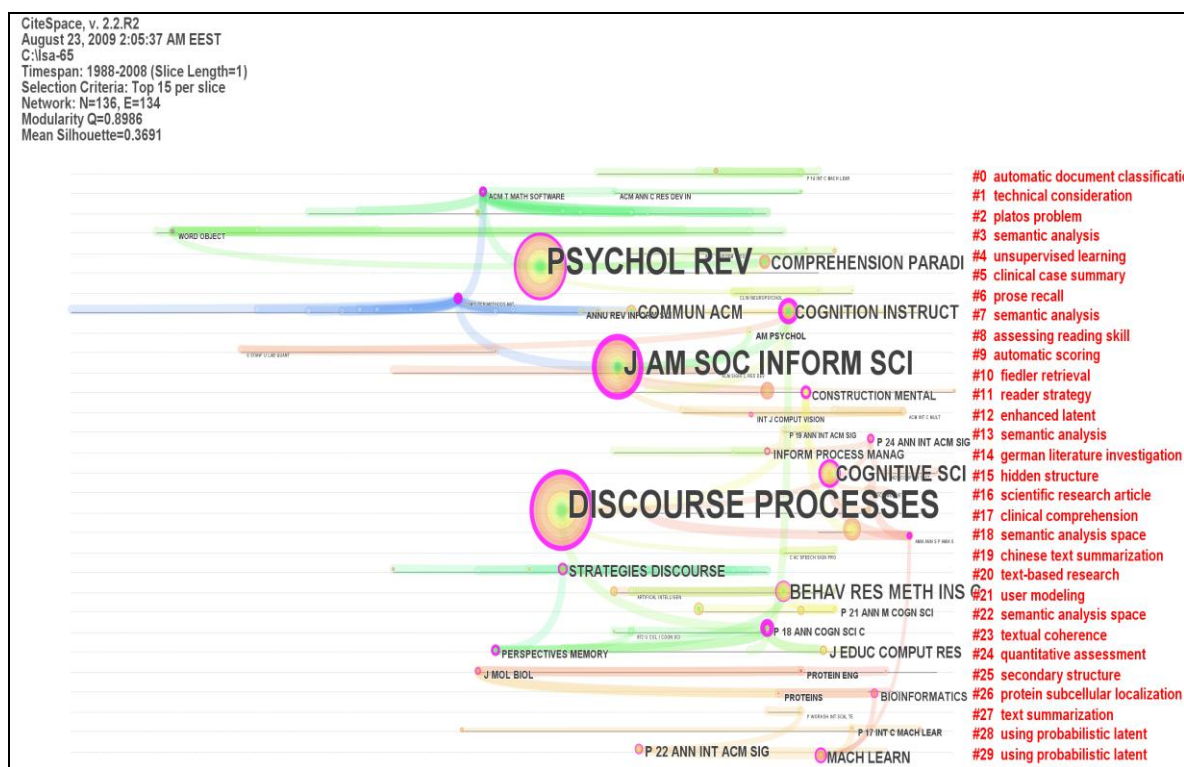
CiteSpace, v. 2.2.R2
August 23, 2009 2:05:37 AM EEST
C:\lsa-65
Timespan: 1988-2008 (Slice Length=1)
Selection Criteria: Top 15 per slice
Network: N=136, E=134
Modularity Q=0.8986
Mean Silhouette=0.3691

ACM T MATH SOFTWARE
ACM ANN C RES DEV IN
WORD OBJECT
PSYCHOL REV
COMPREHENSION PARADI
COMMUN ACM
COGNITION INSTRUCT
AM PSYCHOL
J AM SOC INFORM SCI
CONSTRUCTION MENTAL
INT J COMPUT VISION
P 19 ANN INT ACM SIG
P 24 ANN INT ACM SIG
INFORM PROCESS MANAG
COGNITIVE SCI
DISCOURSE PROCESSES
STRATEGIES DISCOURSE
BEHAV RES METH INS C
P 21 ANN M COGN SCI
P 18 ANN COGN SCI C
PERSPECTIVES MEMORY
J EDUC COMPUT RES
J MOL BIOL
PROTEIN ENG
PROTEINS
BIOINFORMATICS
P 17 INT C MACH LEAR
P 22 ANN INT ACM SIG
MACH LEARN

#0 automatic document classificatio
#1 technical consideration
#2 platos problem
#3 semantic analysis
#4 unsupervised learning
#5 clinical case summary
#6 prose recall
#7 semantic analysis
#8 assessing reading skill
#9 automatic scoring
#10 fiedler retrieval
#11 reader strategy
#12 enhanced latent
#13 semantic analysis
#14 german literature investigation
#15 hidden structure
#16 scientific research article
#17 clinical comprehension
#18 semantic analysis space
#19 chinese text summarization
#20 text-based research
#21 user modeling
#22 semantic analysis space
#23 textual coherence
#24 quantitative assessment
#25 secondary structure
#26 protein subcellular localization
#27 text summarization
#28 using probabilistic latent
#29 using probabilistic latent